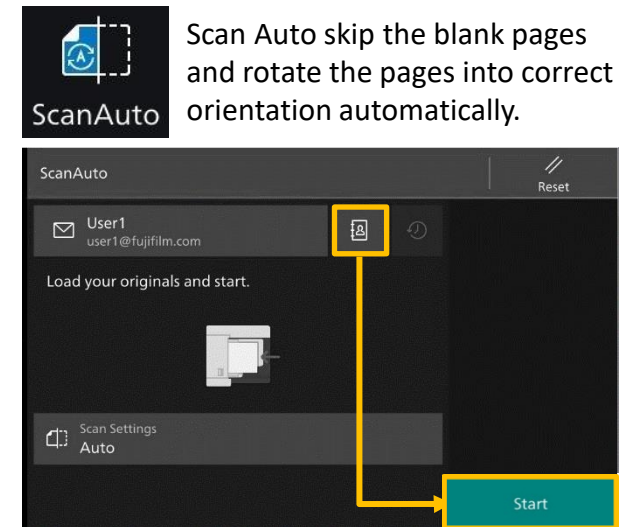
ScanAuto

Scan Auto skip the blank pages and rotate the pages into correct orientation automatically.

ScanAuto

Reset

User1
user1@fujifilm.com

Load your originals and start.

Scan Settings
Auto

Start